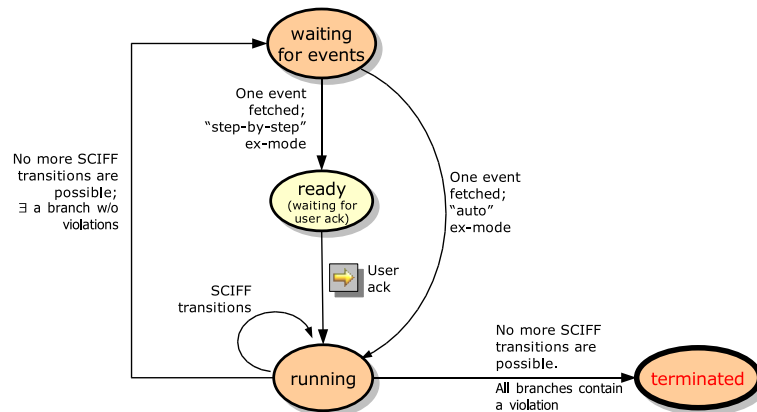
waiting for events

One event fetched; “step-by-step” ex-mode

No more SCIFF transitions are possible; ∃ a branch w/o violations

ready (waiting for user ack)

One event fetched; “auto” ex-mode

User ack

SCIFF transitions

No more SCIFF transitions are possible.

All branches contain a violation

running

terminated